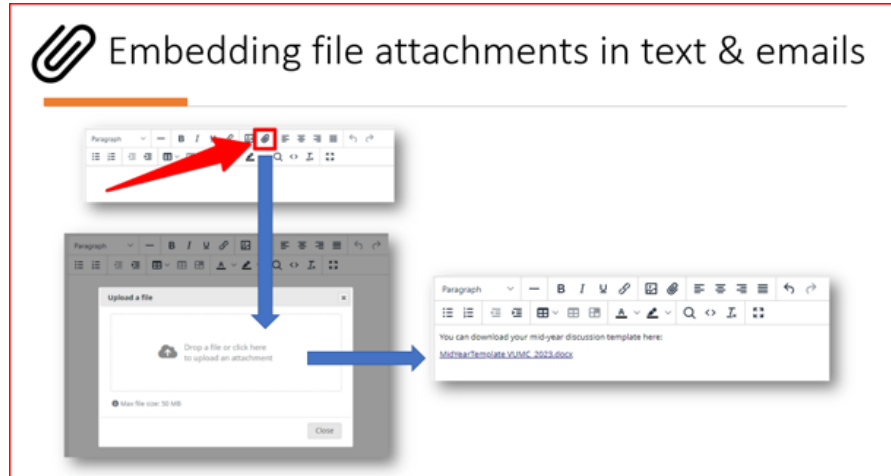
Embedding file attachments in text & emails

Paragraph

Paragraph

Upload a file

Drop a file or click here to upload an attachment

Max file size: 50 MB

Close

Paragraph

You can download your mid-year discussion template here:

MidYearTemplate VUMC 2023.docx